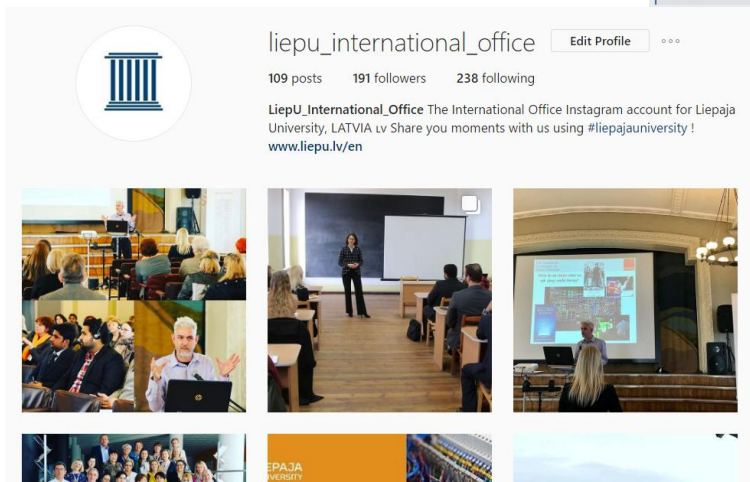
liepu_international_office

Edit Profile

109 posts 191 followers 238 following

LiepU_International_Office The International Office Instagram account for Liepaja University, LATVIA LV Share you moments with us using #liepajauniversity !
www.liepu.lv/en

LIEPAJA
UNIVERSITY